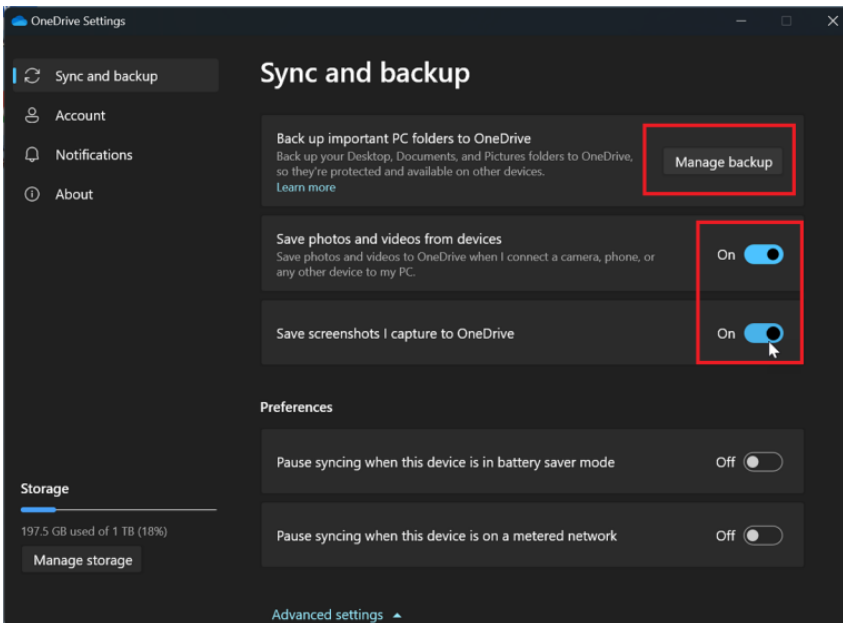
OneDrive Settings

Sync and backup

Account

Notifications

About

Storage

197.5 GB used of 1 TB (18%)

Manage storage

Sync and backup

Back up important PC folders to OneDrive
Back up your Desktop, Documents, and Pictures folders to OneDrive, so they're protected and available on other devices.
Learn more

Manage backup

Save photos and videos from devices
Save photos and videos to OneDrive when I connect a camera, phone, or any other device to my PC.

On

Save screenshots I capture to OneDrive

On

Preferences

Pause syncing when this device is in battery saver mode

Off

Pause syncing when this device is on a metered network

Off

Advanced settings